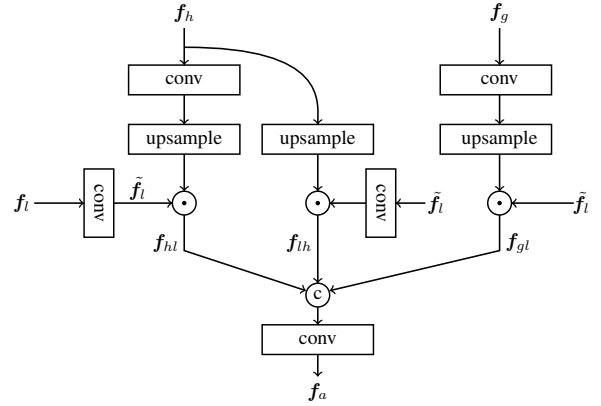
$\boldsymbol{f}_h$

$\boldsymbol{f}_g$

conv

conv

upsample

upsample

upsample

$\boldsymbol{f}_l$

conv

$\tilde{\boldsymbol{f}}_l$

$\odot$

$\odot$

conv

$\tilde{\boldsymbol{f}}_l$

$\odot$

$\tilde{\boldsymbol{f}}_l$

$\boldsymbol{f}_{hl}$

$\boldsymbol{f}_{lh}$

$\boldsymbol{f}_{gl}$

c

conv

$\boldsymbol{f}_a$